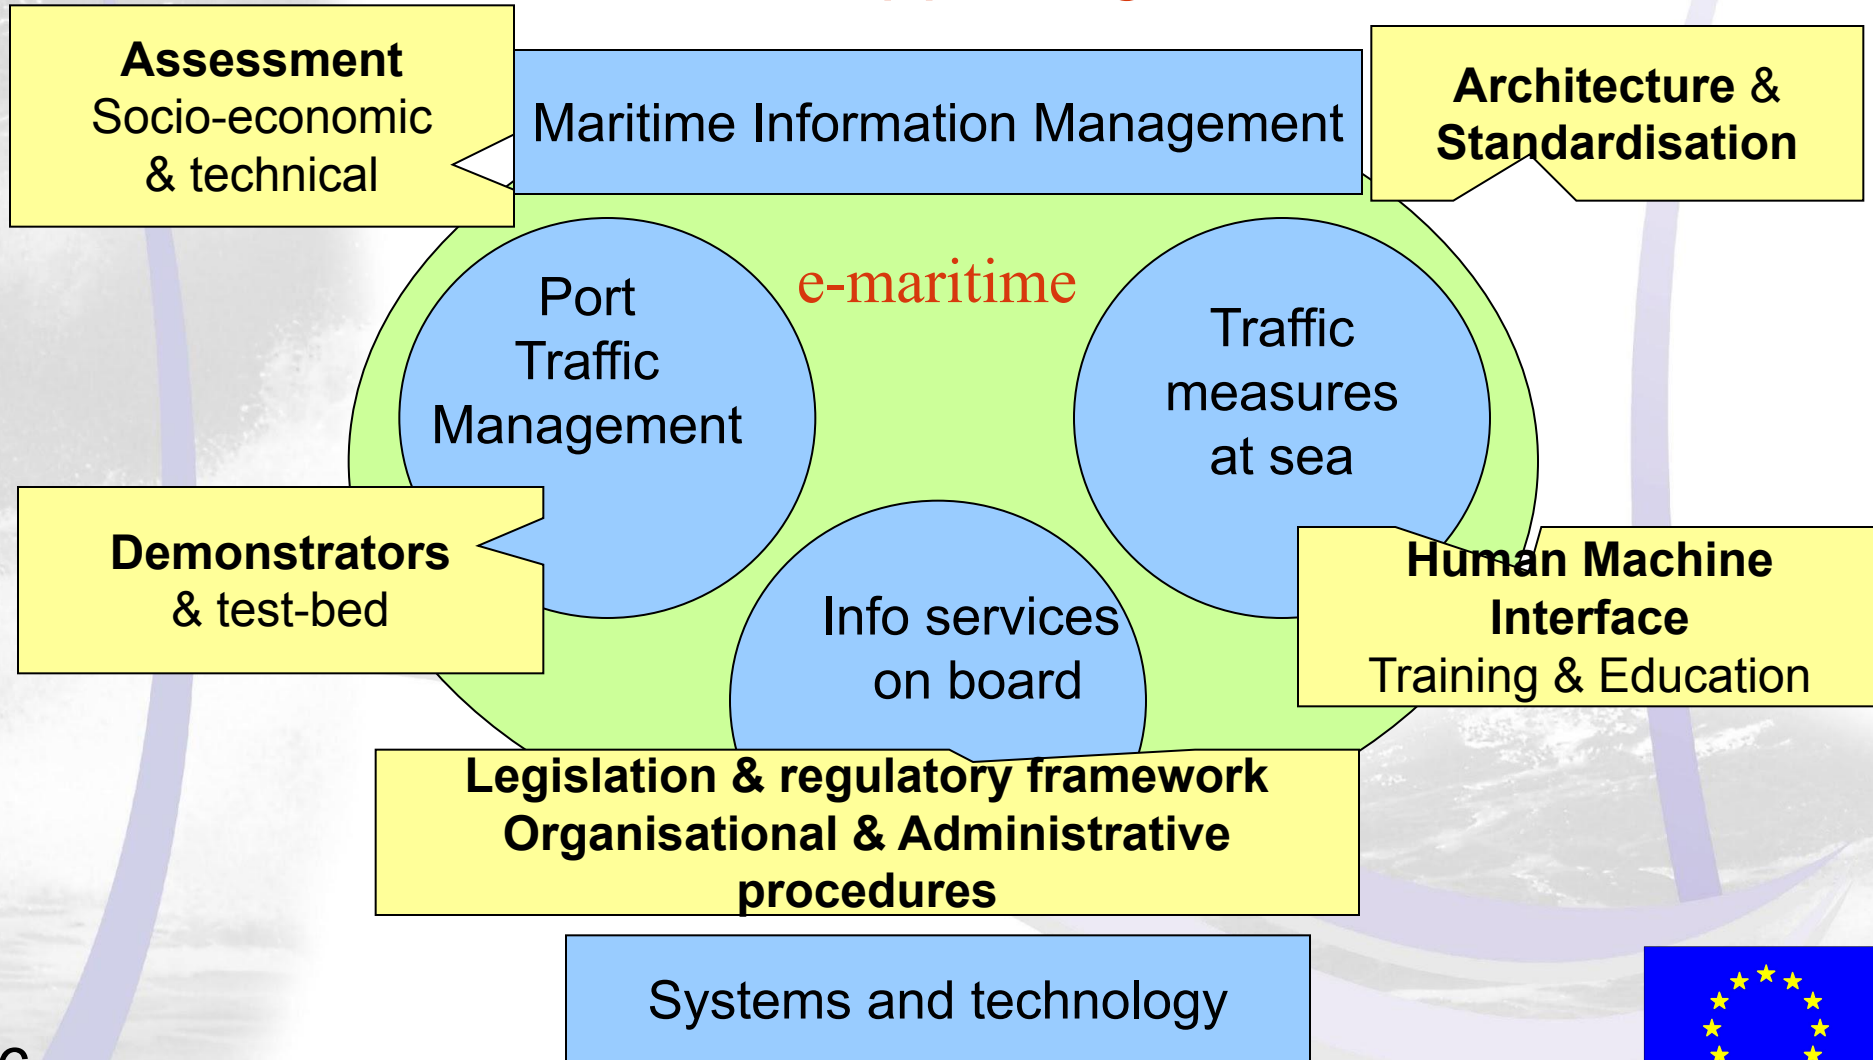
Assessment
Socio-economic & technical

Maritime Information Management

Architecture & Standardisation

e-maritime

Port Traffic Management

Traffic measures at sea

Demonstrators & test-bed

Info services on board

Human Machine Interface
Training & Education

Legislation & regulatory framework
Organisational & Administrative procedures

Systems and technology